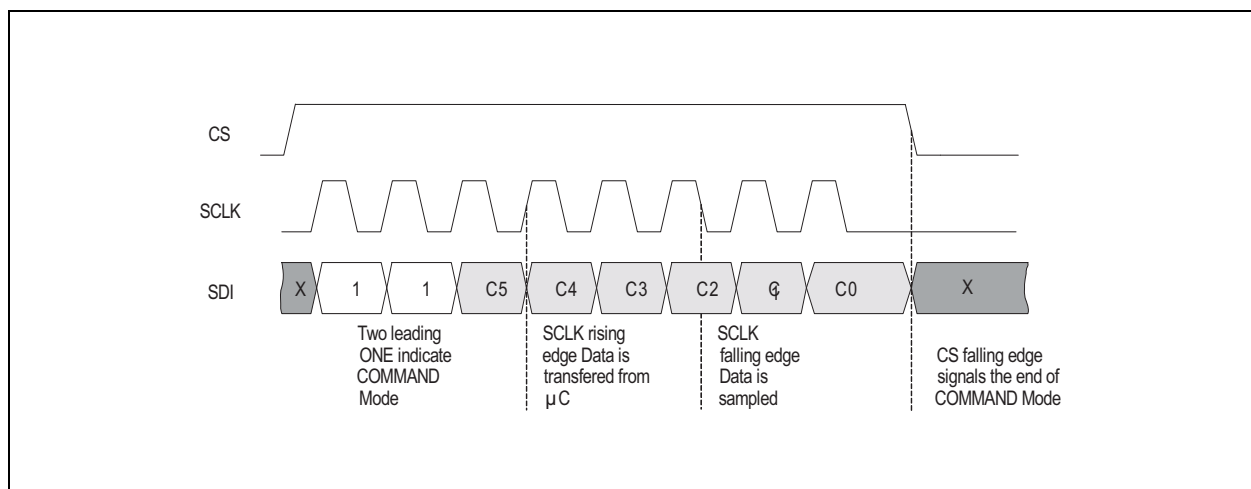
CS

SCLK

SDI

X 1 1 C5 C4 C3 C2 C1 C0 X

Two leading ONE indicate COMMAND Mode

SCLK rising edge Data is transfered from µC

SCLK falling edge Data is sampled

CS falling edge signals the end of COMMAND Mode